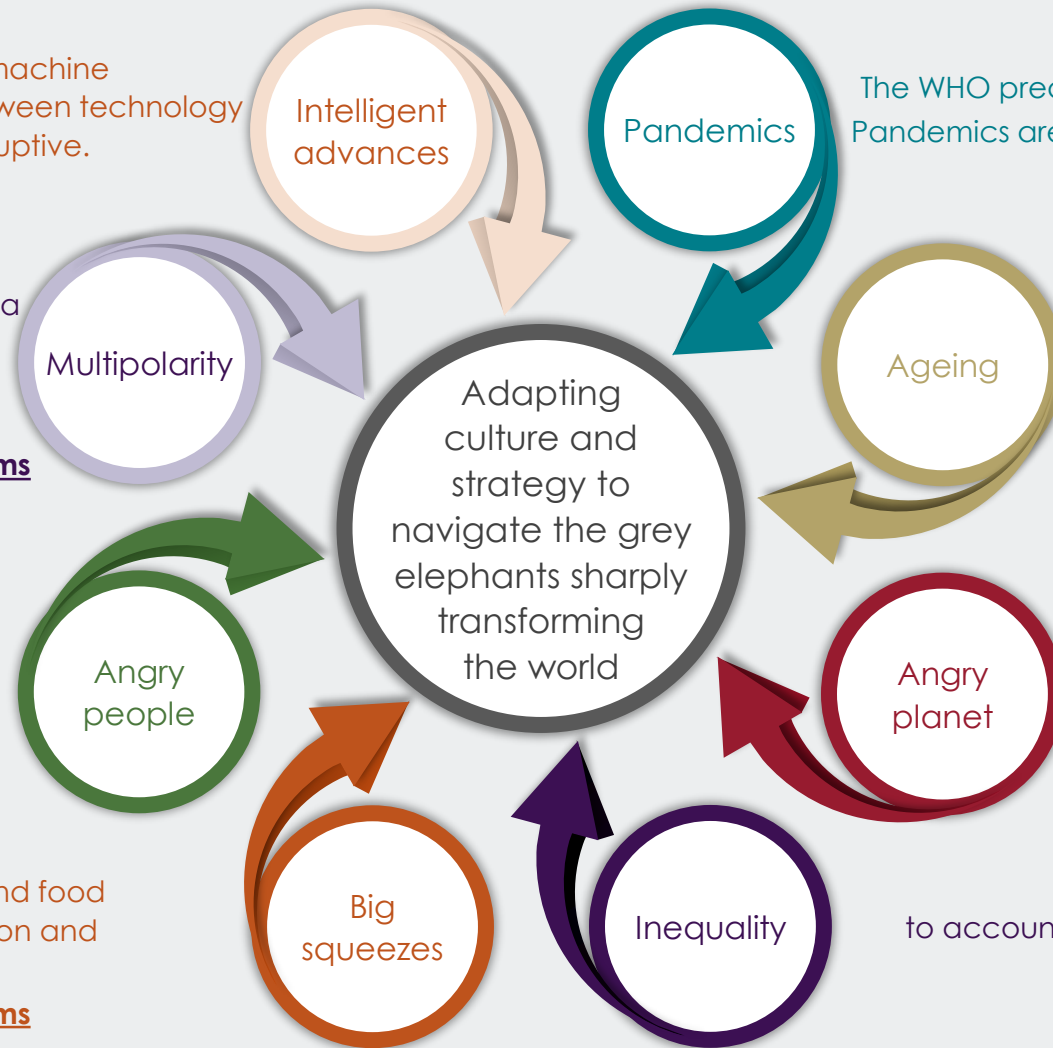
machine
ween technology
uptive.

Intelligent advances

Pandemics

The WHO pred
Pandemics are

a

Multipolarity

ms

Ageing

Adapting culture and strategy to navigate the grey elephants sharply transforming the world

Angry people

Angry planet

nd food
on and

ms

Big squeezes

Inequality

to accoun